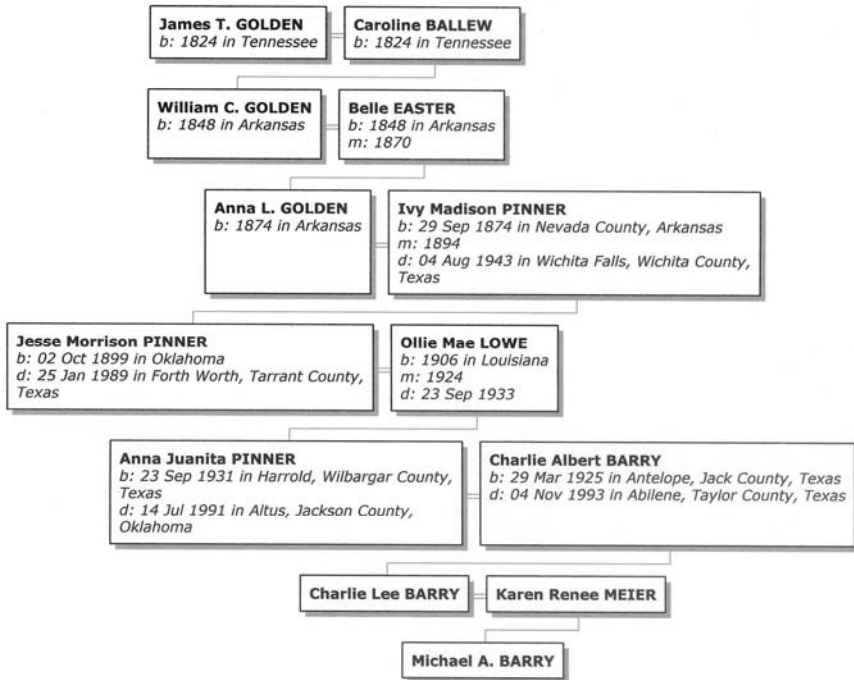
**James T. GOLDEN**
b: 1824 in Tennessee

**Caroline BALLEW**
b: 1824 in Tennessee

**William C. GOLDEN**
b: 1848 in Arkansas

**Belle EASTER**
b: 1848 in Arkansas
m: 1870

**Anna L. GOLDEN**
b: 1874 in Arkansas

**Ivy Madison PINNER**
b: 29 Sep 1874 in Nevada County, Arkansas
m: 1894
d: 04 Aug 1943 in Wichita Falls, Wichita County, Texas

**Jesse Morrison PINNER**
b: 02 Oct 1899 in Oklahoma
d: 25 Jan 1989 in Forth Worth, Tarrant County, Texas

**Ollie Mae LOWE**
b: 1906 in Louisiana
m: 1924
d: 23 Sep 1933

**Anna Juanita PINNER**
b: 23 Sep 1931 in Harrold, Wilbargar County, Texas
d: 14 Jul 1991 in Altus, Jackson County, Oklahoma

**Charlie Albert BARRY**
b: 29 Mar 1925 in Antelope, Jack County, Texas
d: 04 Nov 1993 in Abilene, Taylor County, Texas

**Charlie Lee BARRY**

**Karen Renee MEIER**

**Michael A. BARRY**